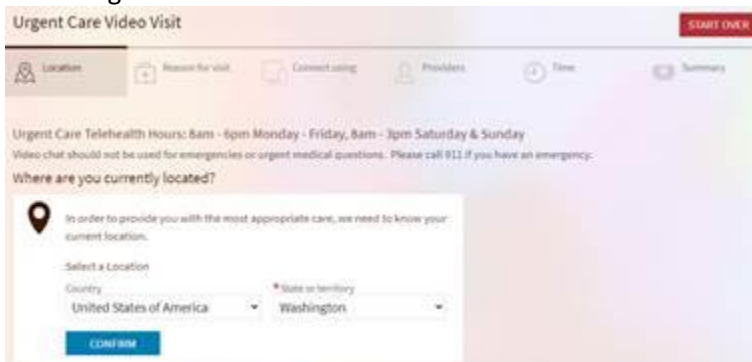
Urgent Care Video Visit

START OVER

Location

Reason for Visit

Connect using

Providers

Time

Summary

Urgent Care Telehealth Hours: 8am - 6pm Monday - Friday, 8am - 3pm Saturday & Sunday

Video chat should not be used for emergencies or urgent medical questions. Please call 911 if you have an emergency.

Where are you currently located?

In order to provide you with the most appropriate care, we need to know your current location.

Select a Location

Country

United States of America

*State or territory

Washington

CONFIRM